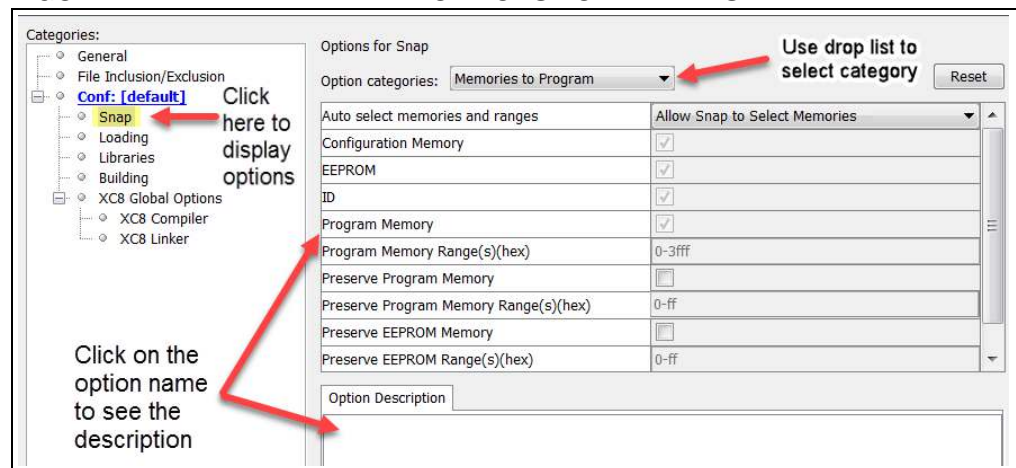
Categories:
General
File Inclusion/Exclusion
Conf: [default]
Snap
Loading
Libraries
Building
XC8 Global Options
XC8 Compiler
XC8 Linker

Click here to display options

Options for Snap

Use drop list to select category

Option categories: Memories to Program

Reset

| | |
|---|---|
| Auto select memories and ranges | Allow Snap to Select Memories |
| Configuration Memory | ✓ |
| EEPROM | ✓ |
| ID | ✓ |
| Program Memory | ✓ |
| Program Memory Range(s)(hex) | 0-3fff |
| Preserve Program Memory | |
| Preserve Program Memory Range(s)(hex) | 0-ff |
| Preserve EEPROM Memory | |
| Preserve EEPROM Range(s)(hex) | 0-ff |

Click on the option name to see the description

Option Description